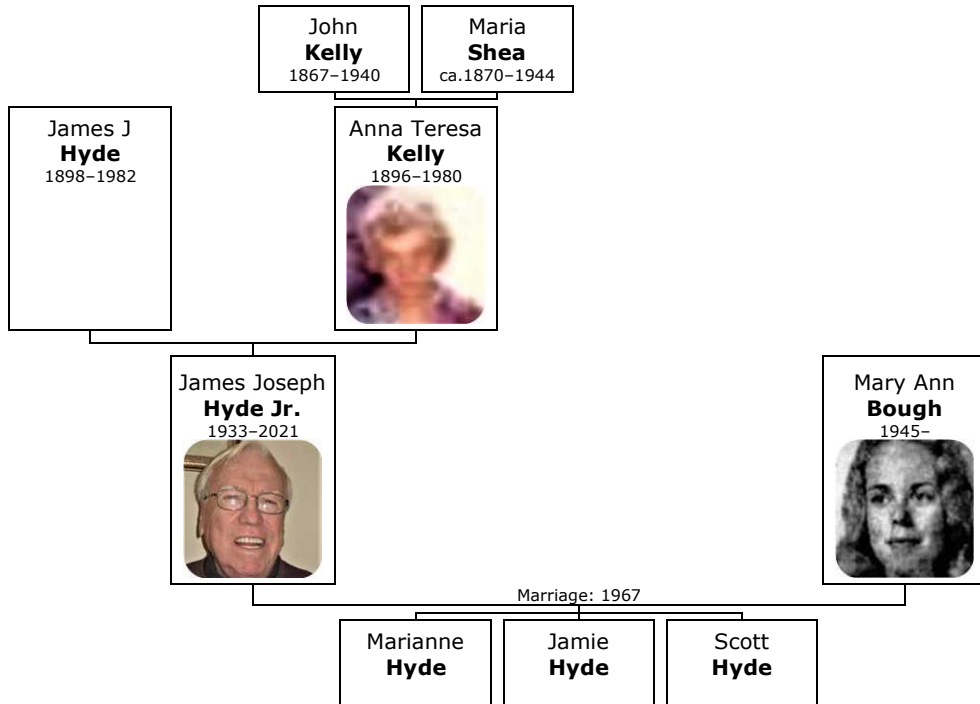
John
**Kelly**
1867–1940

Maria
**Shea**
ca.1870–1944

James J
**Hyde**
1898–1982

Anna Teresa
**Kelly**
1896–1980

James Joseph
**Hyde Jr.**
1933–2021

Mary Ann
**Bough**
1945–

Marriage: 1967

Marianne
**Hyde**

Jamie
**Hyde**

Scott
**Hyde**